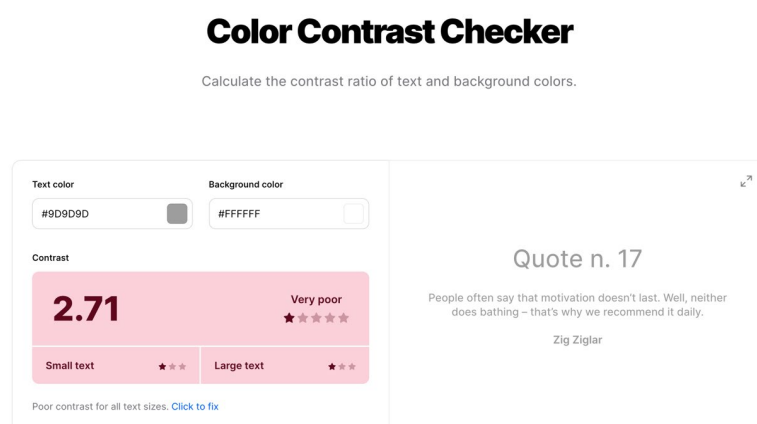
Color Contrast Checker

Calculate the contrast ratio of text and background colors.

Text color

#9D9D9D

Background color

#FFFFFF

Contrast

2.71

Very poor

★★★★★

Small text ★★★

Large text ★★★

Poor contrast for all text sizes. Click to fix

Quote n. 17

People often say that motivation doesn't last. Well, neither does bathing – that's why we recommend it daily.

Zig Ziglar